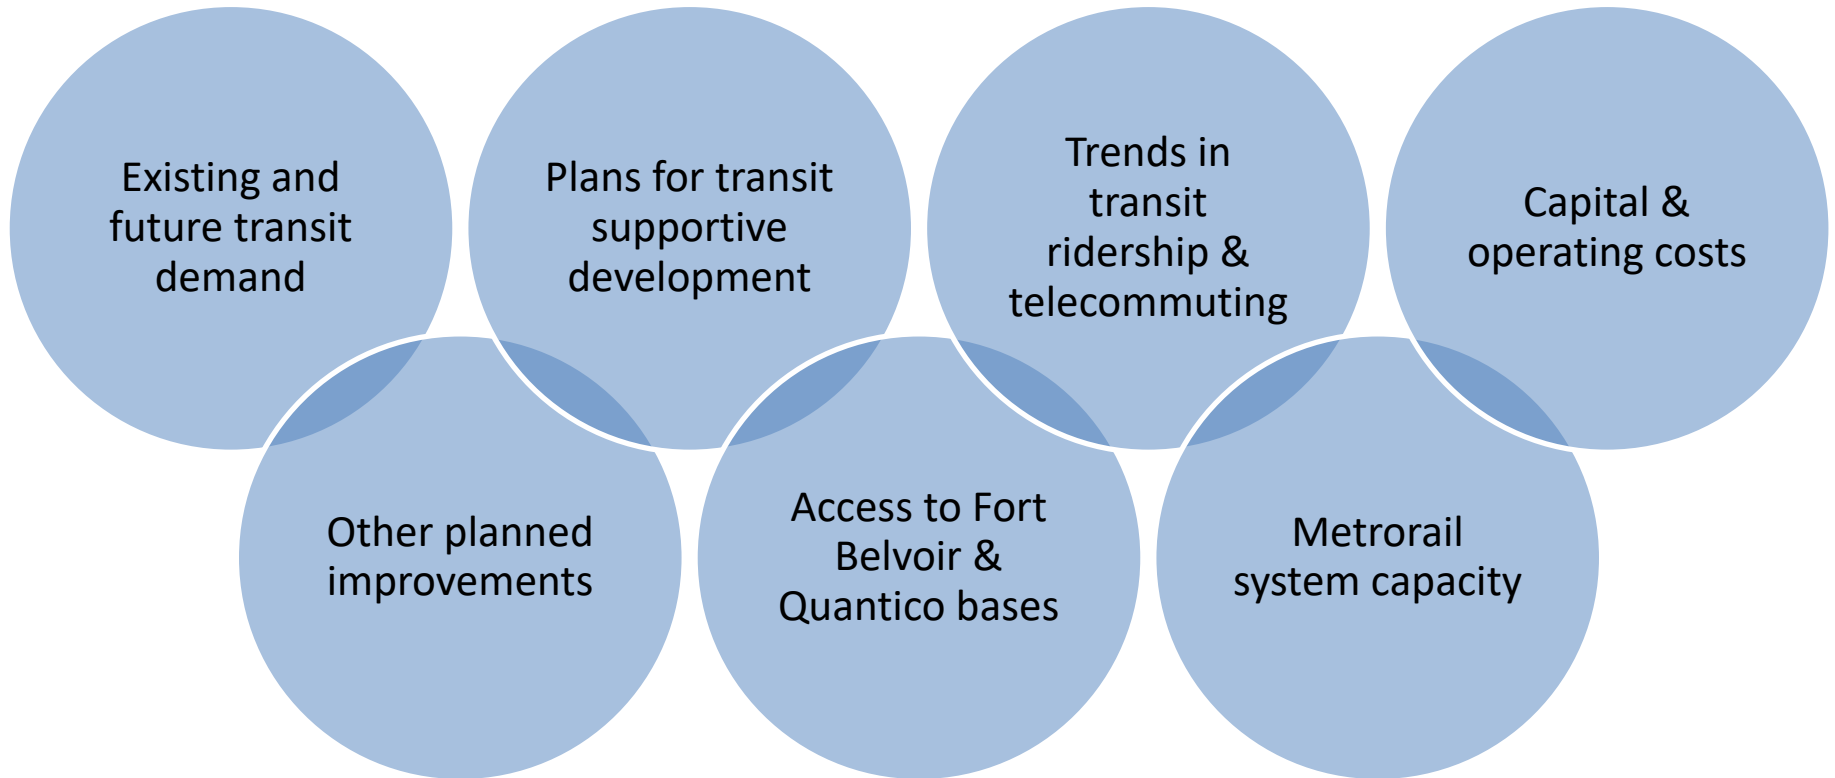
Existing and future transit demand

Plans for transit supportive development

Trends in transit ridership & telecommuting

Capital & operating costs

Other planned improvements

Access to Fort Belvoir & Quantico bases

Metrorail system capacity